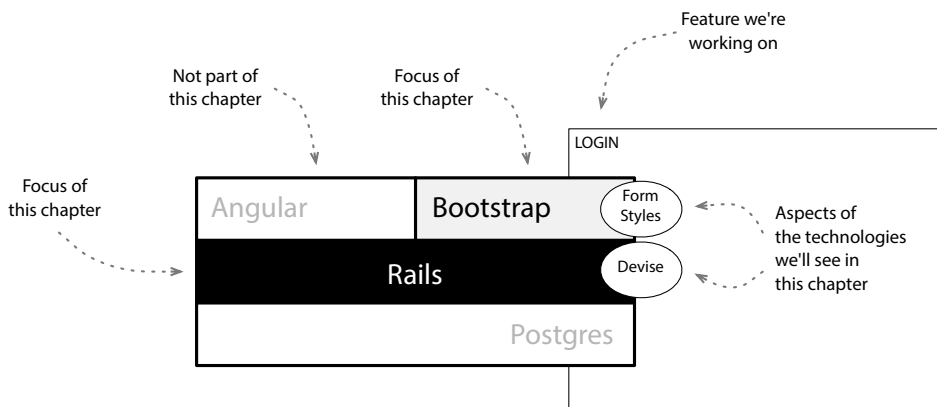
Feature we're working on

Not part of this chapter

Focus of this chapter

LOGIN

Focus of this chapter

Angular

Bootstrap

Form Styles

Aspects of the technologies we'll see in this chapter

Rails

Devise

Postgres